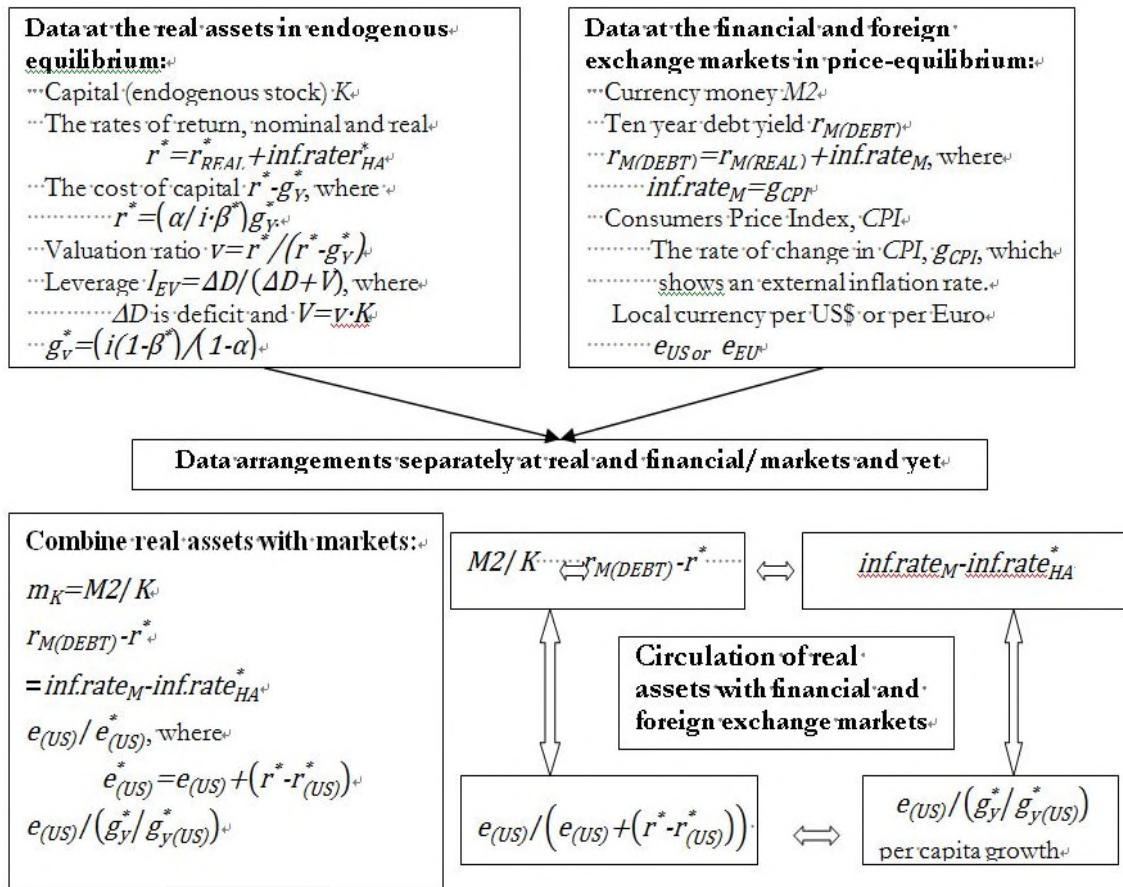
**Data at the real assets in endogenous equilibrium:**

Capital (endogenous stock) $K$

The rates of return, nominal and real

$r^* = r^*_{REAL} + inf.rater^*_{HA}$

The cost of capital $r^* - g^*_Y$, where

$r^* = (\alpha / i \cdot \beta^*) g^*_Y$

Valuation ratio $v = r^* / (r^* - g^*_Y)$

Leverage $l_{EV} = \Delta D / (\Delta D + V)$, where

$\Delta D$ is deficit and $V = v \cdot K$

$g^*_v = (i(1-\beta^*) / (1-\alpha)$

**Data at the financial and foreign exchange markets in price-equilibrium:**

Currency money $M2$

Ten year debt yield $r_{M(DEBT)}$

$r_{M(DEBT)} = r_{M(REAL)} + inf.rate_M$, where

$inf.rate_M = g_{CPI}$

Consumers Price Index, $CPI$

The rate of change in $CPI$, $g_{CPI}$, which shows an external inflation rate.

Local currency per US$ or per Euro

$e_{US\ or}\ e_{EU}$

**Data arrangements separately at real and financial/ markets and yet**

**Combine real assets with markets:**

$m_K = M2 / K$

$r_{M(DEBT)} - r^*$

$= inf.rate_M - inf.rate^*_{HA}$

$e_{(US)} / e^*_{(US)}$, where

$e^*_{(US)} = e_{(US)} + (r^* - r^*_{(US)})$

$e_{(US)} / (g^*_y / g^*_{y(US)})$

$M2/K \Leftrightarrow r_{M(DEBT)} - r^*$

$\Leftrightarrow$

$inf.rate_M - inf.rate^*_{HA}$

**Circulation of real assets with financial and foreign exchange markets**

$e_{(US)} / (e_{(US)} + (r^* - r^*_{(US)}))$

$\Leftrightarrow$

$e_{(US)} / (g^*_y / g^*_{y(US)})$

per capita growth